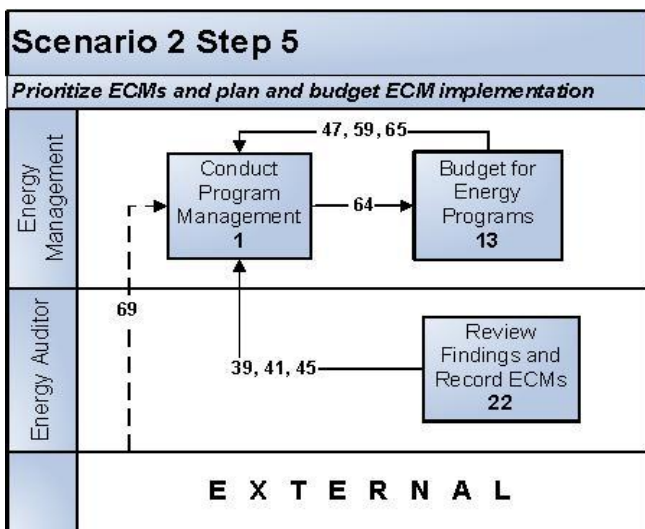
Scenario 2 Step 5

Prioritize ECMs and plan and budget ECM implementation

Energy Management

Conduct Program Management
1

47, 59, 65

64

Budget for Energy Programs
13

Energy Auditor

69

39, 41, 45

Review Findings and Record ECMs
22

E X T E R N A L